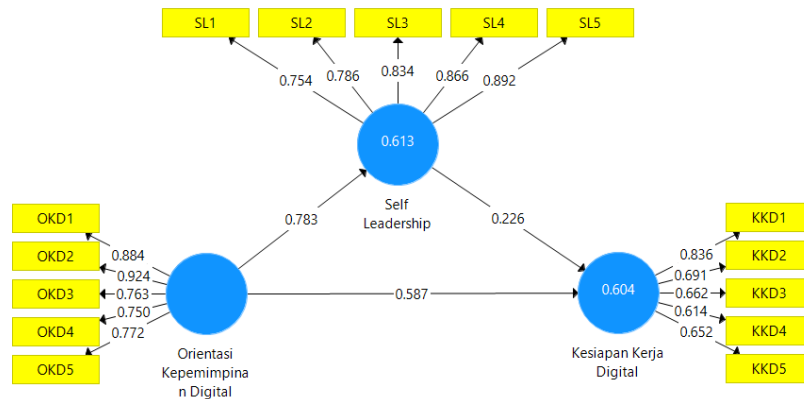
SL1
SL2
SL3
SL4
SL5
0.754
0.786
0.834
0.866
0.892
0.613
Self Leadership
0.783
0.226
OKD1
OKD2
OKD3
OKD4
OKD5
0.884
0.924
0.763
0.750
0.772
0.587
Orientasi Kepemimpina n Digital
0.604
Kesiapan Kerja Digital
KKD1
KKD2
KKD3
KKD4
KKD5
0.836
0.691
0.662
0.614
0.652